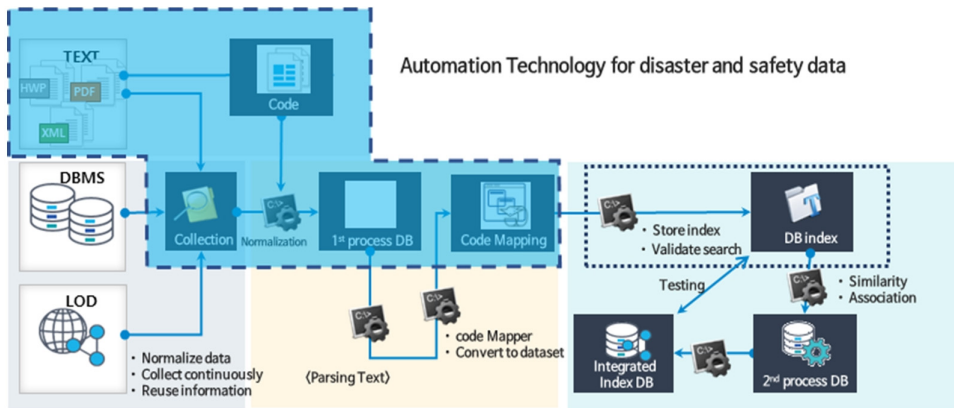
TEXT

HWP

PDF

XML

Code

Automation Technology for disaster and safety data

DBMS

Collection

Normalization

1st process DB

Code Mapping

・Store index
・Validate search

DB index

LOD

Testing

・Similarity
・Association

・code Mapper
・Convert to dataset

Integrated Index DB

2nd process DB

・Normalize data
・Collect continuously
・Reuse information

〈Parsing Text〉